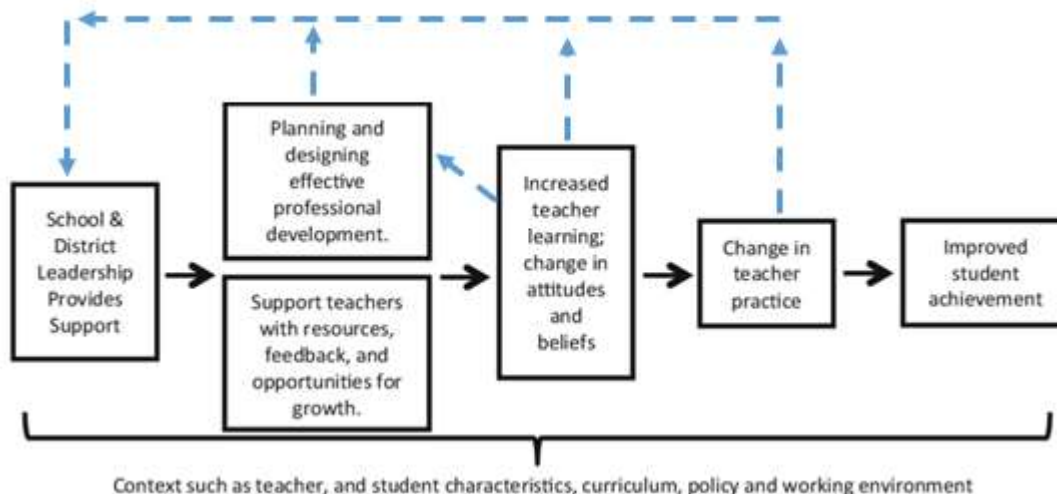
School & District Leadership Provides Support

Planning and designing effective professional development.

Support teachers with resources, feedback, and opportunities for growth.

Increased teacher learning; change in attitudes and beliefs

Change in teacher practice

Improved student achievement

Context such as teacher, and student characteristics, curriculum, policy and working environment